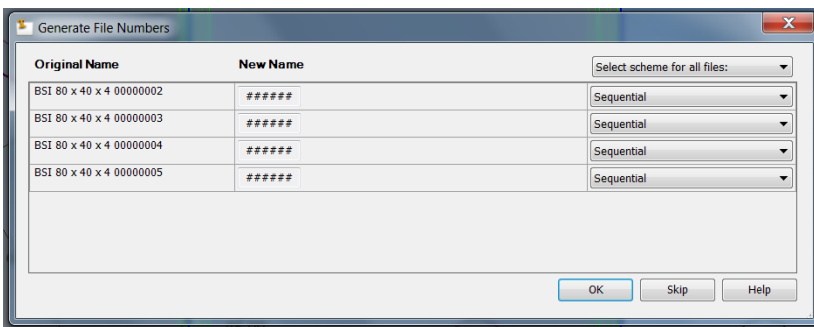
Generate File Numbers

| Original Name | New Name | Select scheme for all files: |
|---|---|---|
| BSI 80 x 40 x 4 00000002 | ###### | Sequential |
| BSI 80 x 40 x 4 00000003 | ###### | Sequential |
| BSI 80 x 40 x 4 00000004 | ###### | Sequential |
| BSI 80 x 40 x 4 00000005 | ###### | Sequential |

OK Skip Help